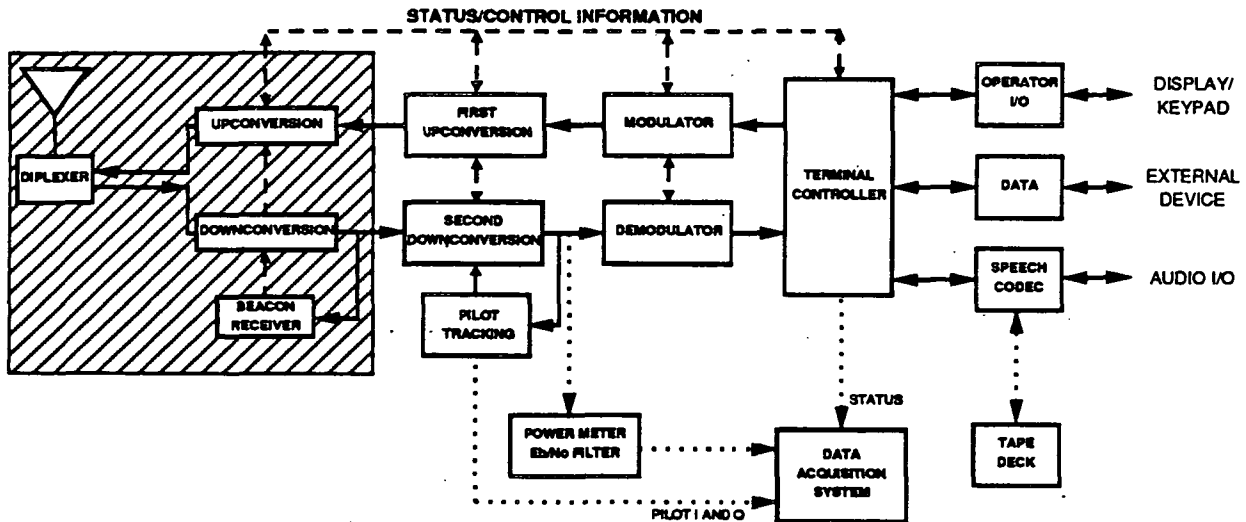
STATUS/CONTROL INFORMATION

DIPLEXER

UPCONVERSION

DOWNCONVERSION

BEACON RECEIVER

FIRST UPCONVERSION

SECOND DOWNCONVERSION

PILOT TRACKING

MODULATOR

DEMODULATOR

TERMINAL CONTROLLER

OPERATOR I/O

DISPLAY/ KEYPAD

DATA

EXTERNAL DEVICE

SPEECH CODEC

AUDIO I/O

TAPE DECK

STATUS

POWER METER Eb/No FILTER

DATA ACQUISITION SYSTEM

PILOT I AND Q